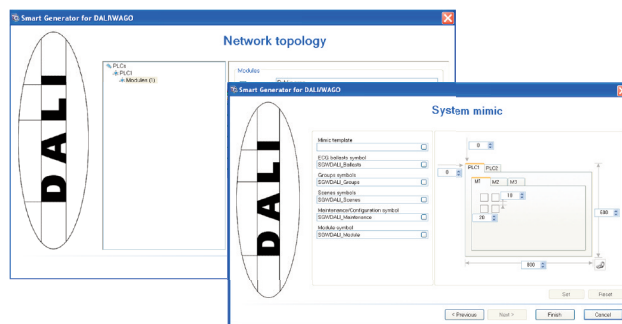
Smart Generator for DALI/WAGO

Network topology

DALI

PLCs
PLC1
Modules (1)

Modules

Smart Generator for DALI/WAGO

System mimic

DALI

Mimic template

ECG/ballasts symbol
SGWDALI_Ballasts

Groups symbols
SGWDALI_Groups

Scenes symbols
SGWDALI_Scenes

Maintenance/Configuration symbol
SGWDALI_Maintenance

Module symbol
SGWDALI_Module

0

0

PLC1 PLC2

M1 M2 M3

10

20

600

800

Set

Reset

< Previous

Next >

Finish

Cancel